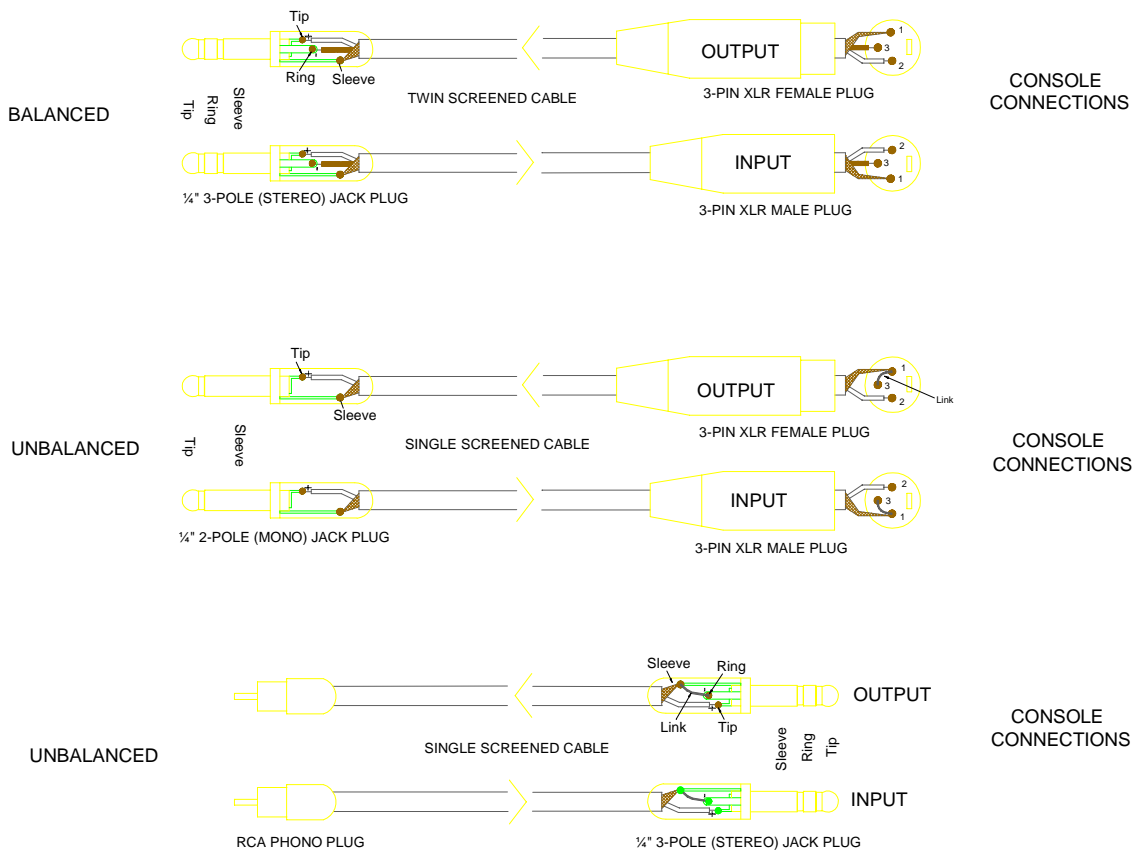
Tip
Ring
Sleeve
OUTPUT
1
3
2
CONSOLE CONNECTIONS
BALANCED
Tip
Ring
Sleeve
TWIN SCREENED CABLE
3-PIN XLR FEMALE PLUG
INPUT
2
3
1
¼" 3-POLE (STEREO) JACK PLUG
3-PIN XLR MALE PLUG

Tip
OUTPUT
1
3
2
Link
Sleeve
UNBALANCED
Tip
Sleeve
SINGLE SCREENED CABLE
3-PIN XLR FEMALE PLUG
CONSOLE CONNECTIONS
INPUT
2
3
1
¼" 2-POLE (MONO) JACK PLUG
3-PIN XLR MALE PLUG

Sleeve
Ring
OUTPUT
Link
Tip
CONSOLE CONNECTIONS
UNBALANCED
SINGLE SCREENED CABLE
Sleeve
Ring
Tip
INPUT
RCA PHONO PLUG
¼" 3-POLE (STEREO) JACK PLUG